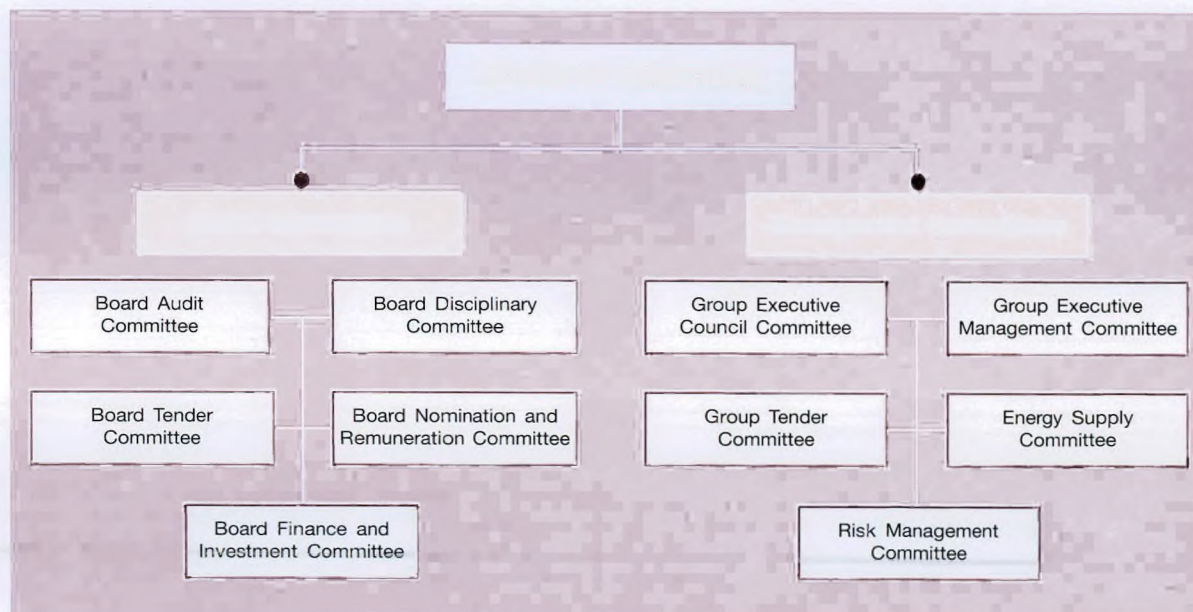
Board Audit Committee

Board Disciplinary Committee

Board Tender Committee

Board Nomination and Remuneration Committee

Board Finance and Investment Committee

Group Executive Council Committee

Group Executive Management Committee

Group Tender Committee

Energy Supply Committee

Risk Management Committee